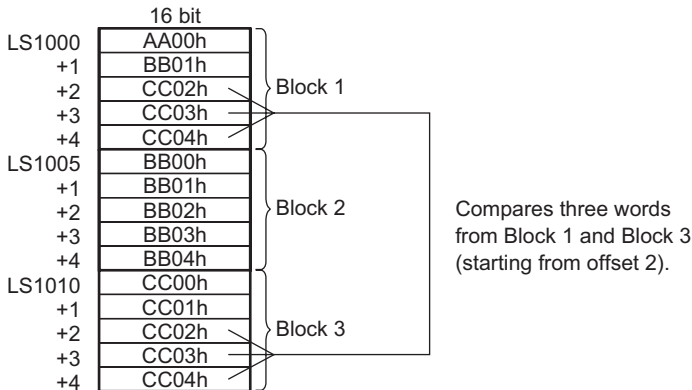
16 bit

| | |
|---|---|
| LS1000 | AA00h |
| +1 | BB01h |
| +2 | CC02h |
| +3 | CC03h |
| +4 | CC04h |
| LS1005 | BB00h |
| +1 | BB01h |
| +2 | BB02h |
| +3 | BB03h |
| +4 | BB04h |
| LS1010 | CC00h |
| +1 | CC01h |
| +2 | CC02h |
| +3 | CC03h |
| +4 | CC04h |

Block 1

Block 2

Block 3

Compares three words from Block 1 and Block 3 (starting from offset 2).